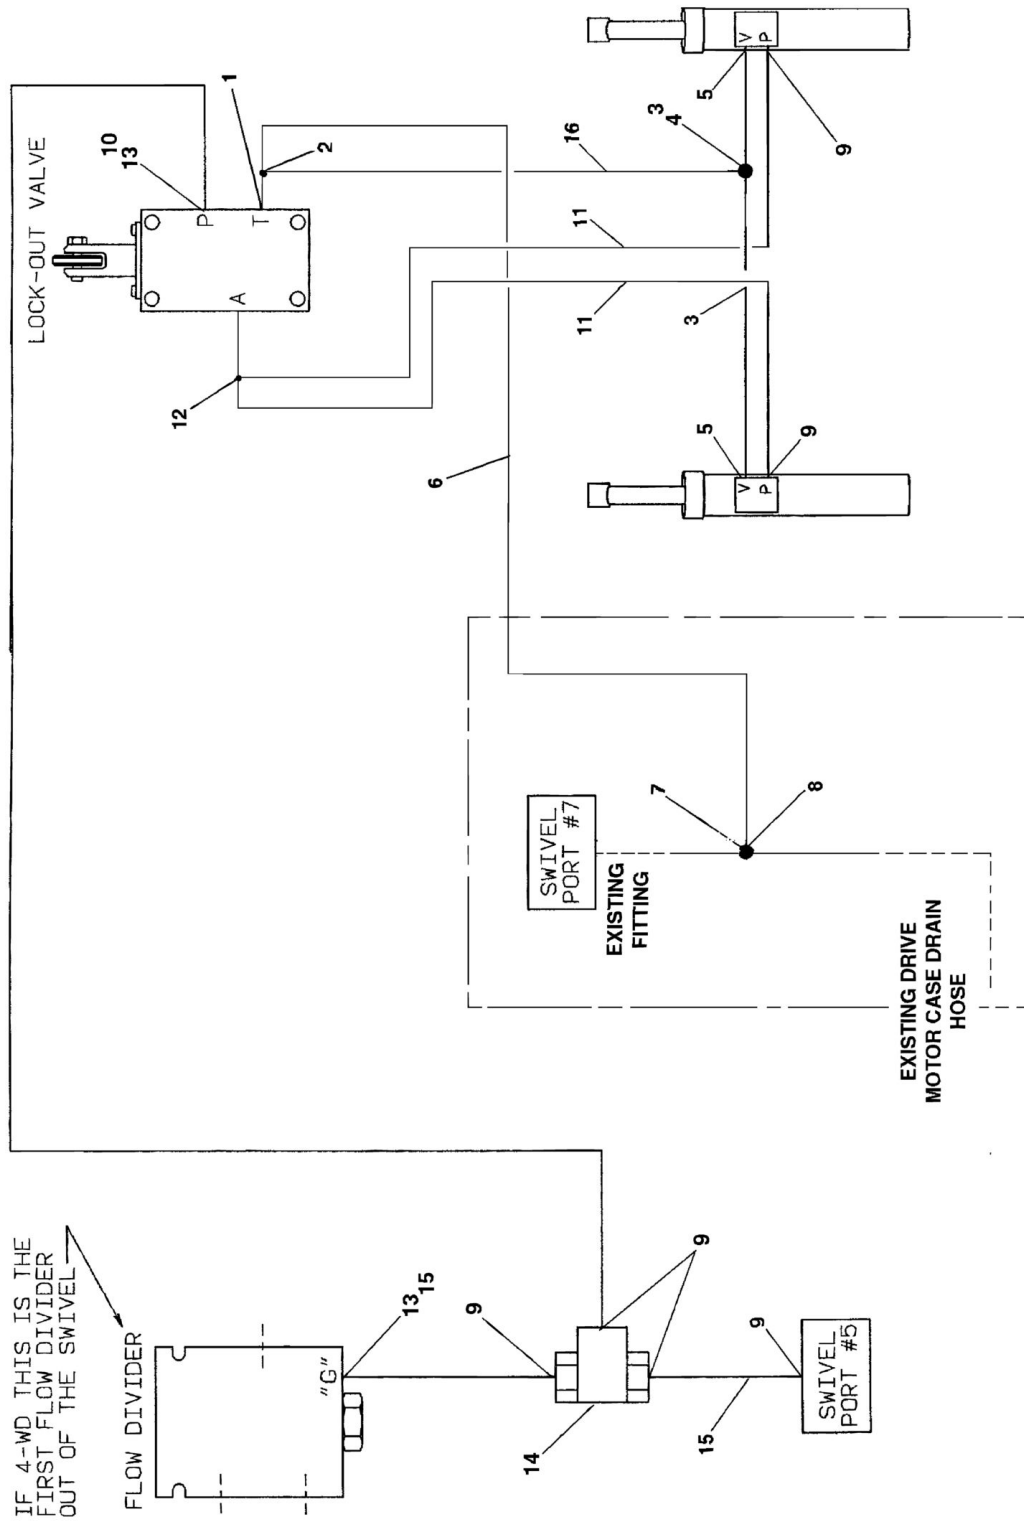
LOCK-OUT VALVE
10
13
1
2
P
T
A
16
3
4
11
11
3
12
6
5
9
V
P
5
9
V
P
7
8
SWIVEL PORT #7
EXISTING FITTING
EXISTING DRIVE MOTOR CASE DRAIN HOSE
IF 4-WD THIS IS THE FIRST FLOW DIVIDER OUT OF THE SWIVEL
FLOW DIVIDER
"G"
13
15
9
9
9
14
15
SWIVEL PORT #5